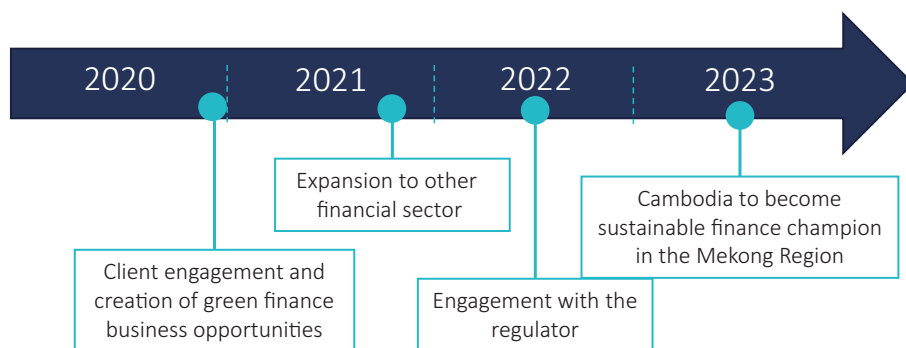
2020

2021

2022

2023

Expansion to other financial sector

Cambodia to become sustainable finance champion in the Mekong Region

Client engagement and creation of green finance business opportunities

Engagement with the regulator